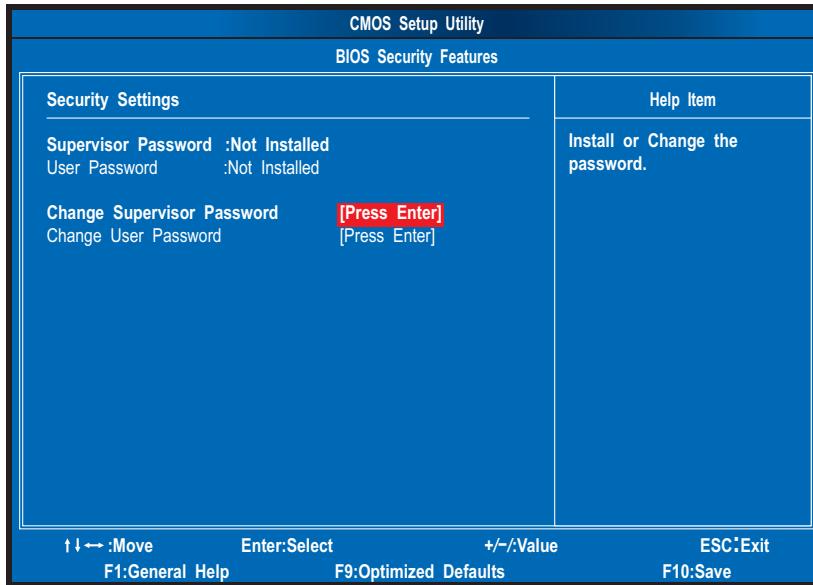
CMOS Setup Utility

BIOS Security Features

Security Settings

Supervisor Password :Not Installed
User Password :Not Installed

Change Supervisor Password [Press Enter]
Change User Password [Press Enter]

Help Item

Install or Change the password.

↑↓↔:Move Enter:Select +/−/:Value ESC:Exit
F1:General Help F9:Optimized Defaults F10:Save